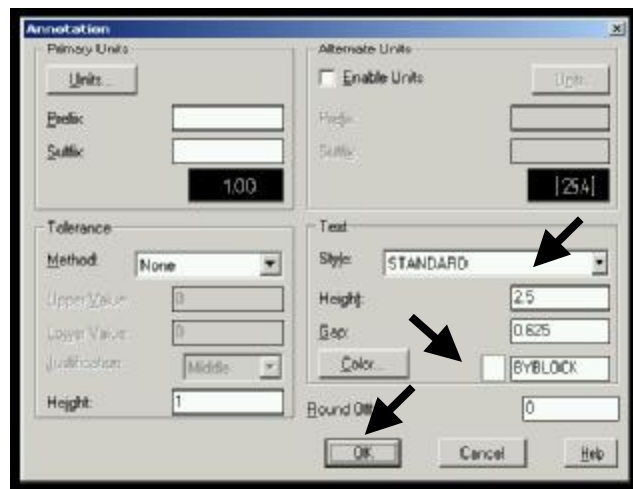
Annotation

Primary Units

Units...

Prefix:

Suffix:

1.00

Alternate Units

Enable Units

Units...

Prefix:

Suffix:

[25.4]

Tolerance

Method: None

Upper Value: 0

Lower Value: 0

Justification: Middle

Height: 1

Text

Style: STANDARD

Height: 2.5

Gap: 0.625

Color... BYBLOCK

Round Off: 0

OK

Cancel

Help